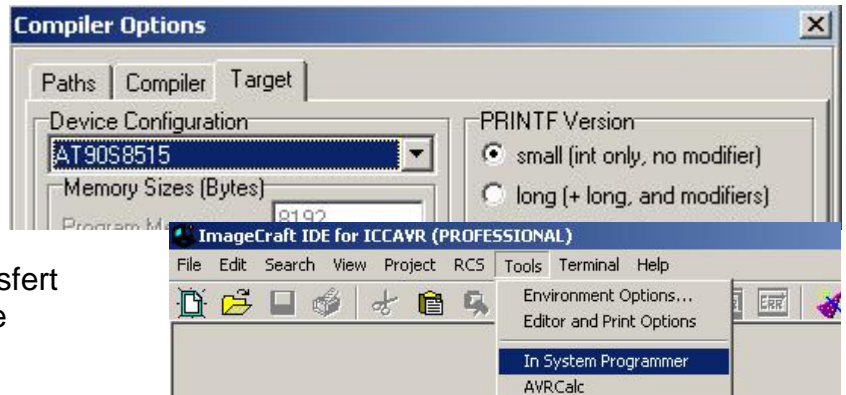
Compiler Options

Paths | Compiler | Target

Device Configuration

AT90S8515

Memory Sizes (Bytes)

Program M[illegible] 8192

PRINTF Version

small (int only, no modifier)

long (+ long, and modifiers)

sfert

e

ImageCraft IDE for ICCAVR (PROFESSIONAL)

File Edit Search View Project RCS Tools Terminal Help

Environment Options...

Editor and Print Options

In System Programmer

AVRCalc

ERR